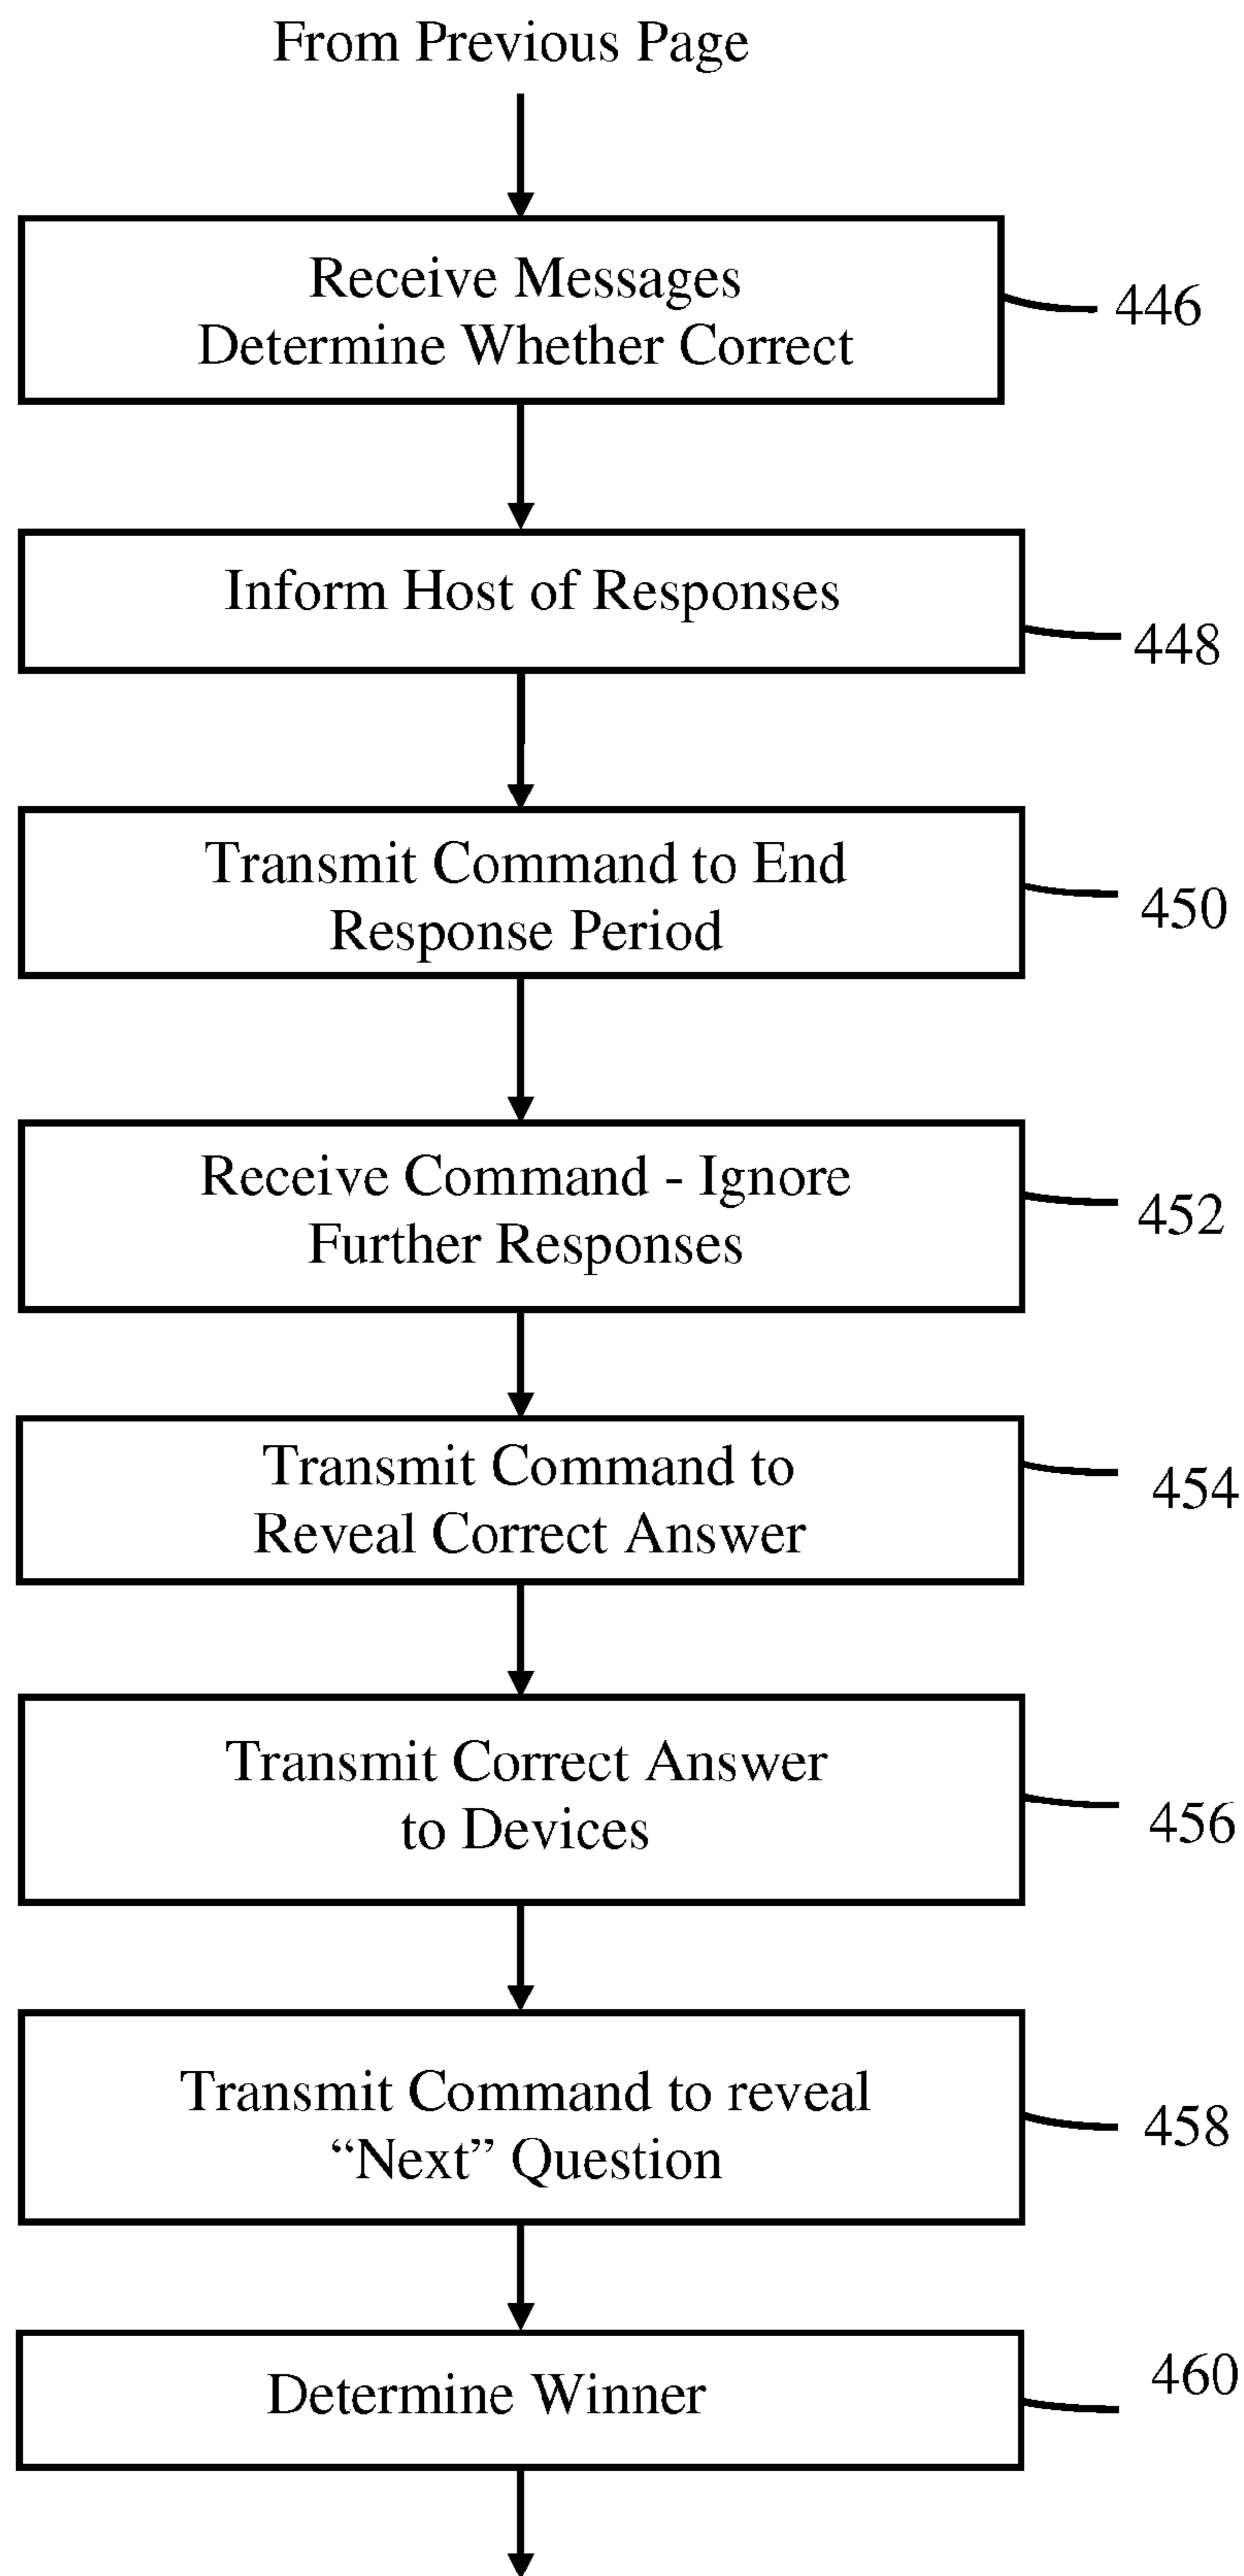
From Previous Page

Receive Messages
Determine Whether Correct

446

Inform Host of Responses

448

Transmit Command to End
Response Period

450

Receive Command - Ignore
Further Responses

452

Transmit Command to
Reveal Correct Answer

454

Transmit Correct Answer
to Devices

456

Transmit Command to reveal
“Next” Question

458

Determine Winner

460